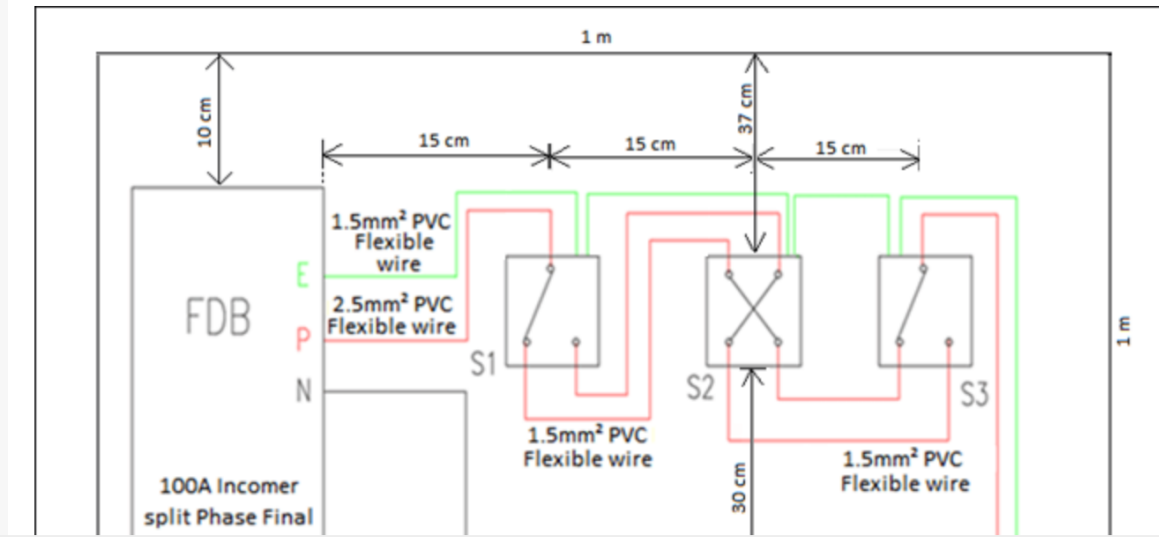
1 m

10 cm

37 cm

15 cm

15 cm

15 cm

1.5mm² PVC Flexible wire

E

FDB

2.5mm² PVC Flexible wire

P

N

S1

S2

S3

1 m

1.5mm² PVC Flexible wire

1.5mm² PVC Flexible wire

30 cm

100A Incomer split Phase Final